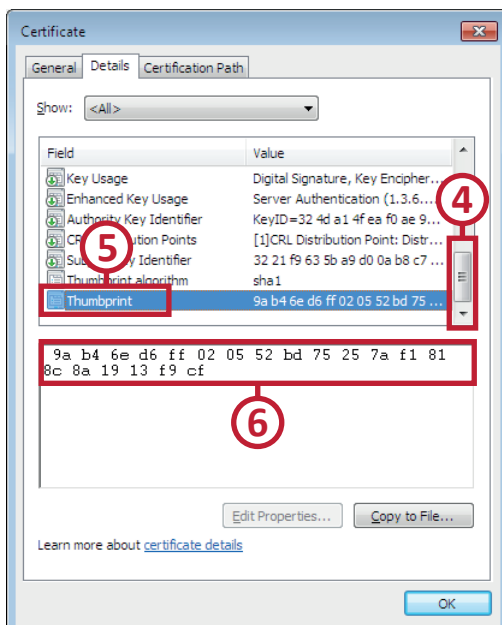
Certificate

General | Details | Certification Path

Show: <All>

| Field | Value |
|---|---|
| Key Usage | Digital Signature, Key Encipher... |
| Enhanced Key Usage | Server Authentication (1.3.6.... |
| Authority Key Identifier | KeyID=32 4d a1 4f ea f0 ae 9... |
| CRL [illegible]ution Points | [1]CRL Distribution Point: Distr... |
| Sub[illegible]y Identifier | 32 21 f9 63 5b a9 d0 0a b8 c7 ... |
| Thumbprint algorithm | sha1 |
| Thumbprint | 9a b4 6e d6 ff 02 05 52 bd 75 ... |

4

5

9a b4 6e d6 ff 02 05 52 bd 75 25 7a f1 81 8c 8a 19 13 f9 cf

6

Edit Properties... Copy to File...

Learn more about certificate details

OK